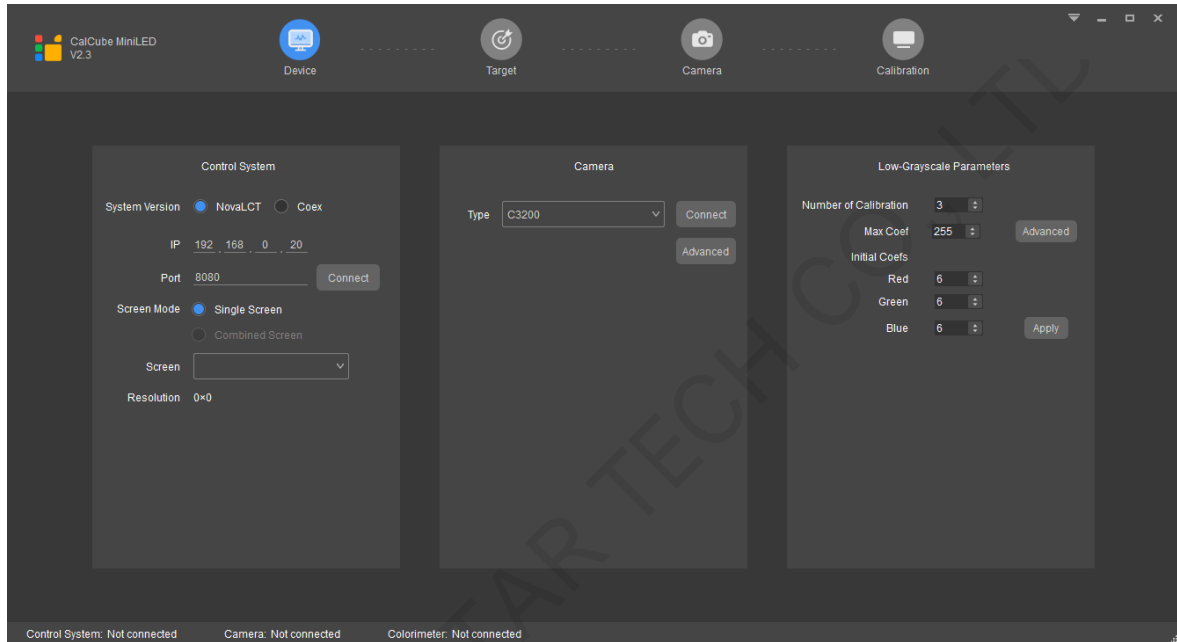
CalCube MiniLED
V2.3

Device

Target

Camera

Calibration

Control System

System Version NovaLCT Coex

IP 192 . 168 . 0 . 20

Port 8080 Connect

Screen Mode Single Screen

Combined Screen

Screen

Resolution 0×0

Camera

Type C3200 Connect

Advanced

Low-Grayscale Parameters

Number of Calibration 3

Max Coef 255 Advanced

Initial Coefs

Red 6

Green 6

Blue 6 Apply

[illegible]STAR TECH CO., LTD

Control System: Not connected Camera: Not connected Colorimeter: Not connected